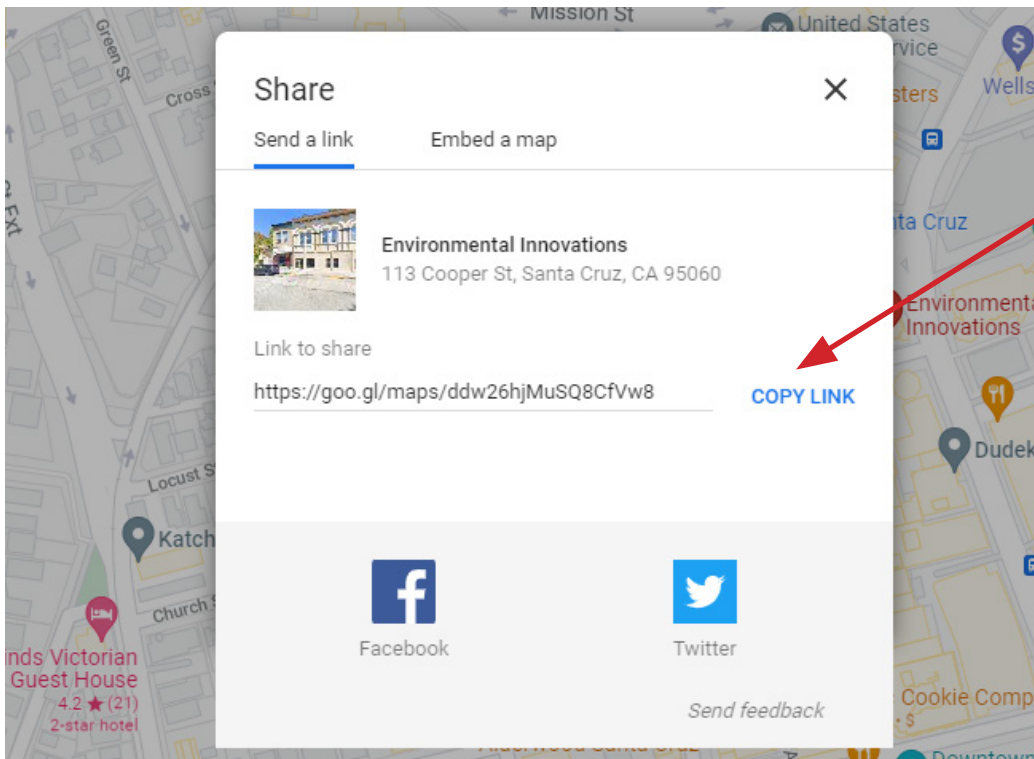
Mission St
United States
rvice
Wells
sters
Green St
Cross
Ext
Share
Send a link
Embed a map
Environmental Innovations
113 Cooper St, Santa Cruz, CA 95060
Link to share
https://goo.gl/maps/ddw26hjMuSQ8CfVw8
COPY LINK
nta Cruz
Environmental Innovations
Dudek
Locust St
Katch
Church St
nds Victorian Guest House
4.2 ★ (21)
2-star hotel
Facebook
Twitter
Send feedback
Cookie Comp
$
Downtown